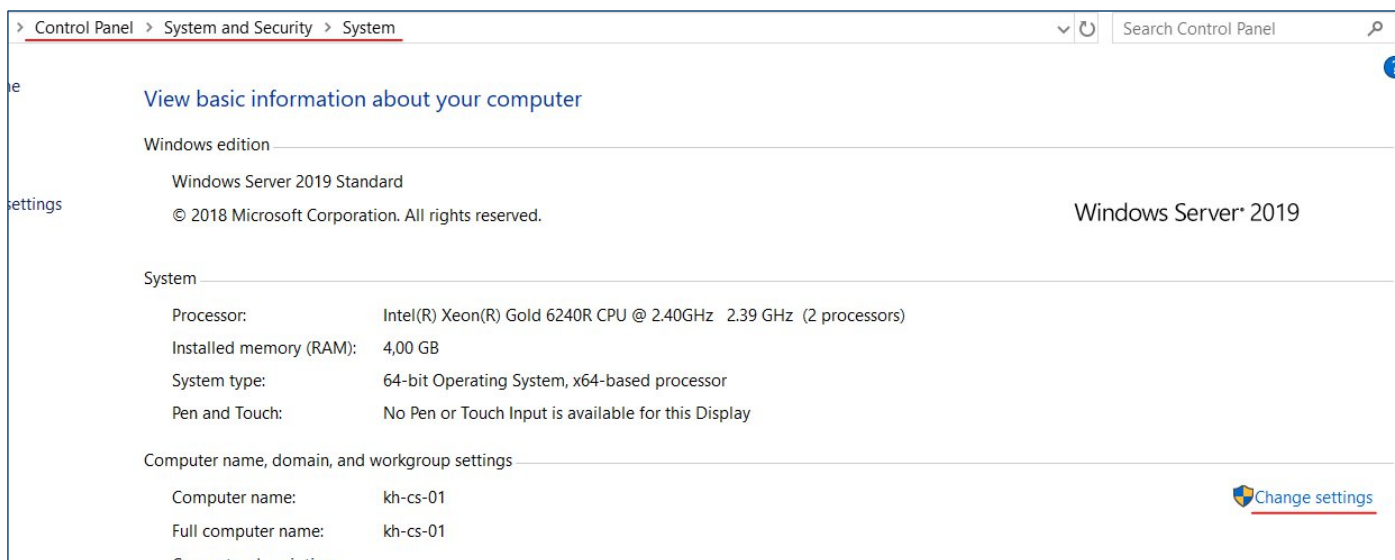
> Control Panel > System and Security > System

Search Control Panel

ne

settings

View basic information about your computer

Windows edition

Windows Server 2019 Standard

© 2018 Microsoft Corporation. All rights reserved.

Windows Server® 2019

System

| Processor: | Intel(R) Xeon(R) Gold 6240R CPU @ 2.40GHz 2.39 GHz (2 processors) |
|---|---|
| Installed memory (RAM): | 4,00 GB |
| System type: | 64-bit Operating System, x64-based processor |
| Pen and Touch: | No Pen or Touch Input is available for this Display |

Computer name, domain, and workgroup settings

| Computer name: | kh-cs-01 |
|---|---|
| Full computer name: | kh-cs-01 |

Change settings

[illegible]